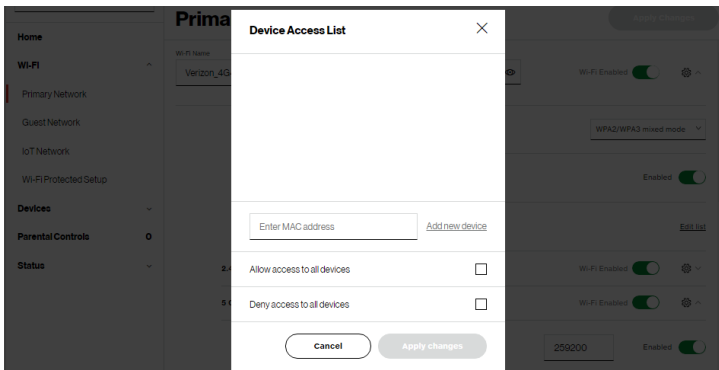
Home
Wi-Fi
Primary Network
Guest Network
IoT Network
Wi-Fi Protected Setup
Devices
Parental Controls
Status

Prima
Wi-Fi Name
Verizon_4G
Apply Changes
Wi-Fi Enabled
WPA2/WPA3 mixed mode
Enabled
Edit list
2.4
Wi-Fi Enabled
5 G
Wi-Fi Enabled
259200
Enabled

Device Access List
Enter MAC address
Add new device
Allow access to all devices
Deny access to all devices
Cancel
Apply changes